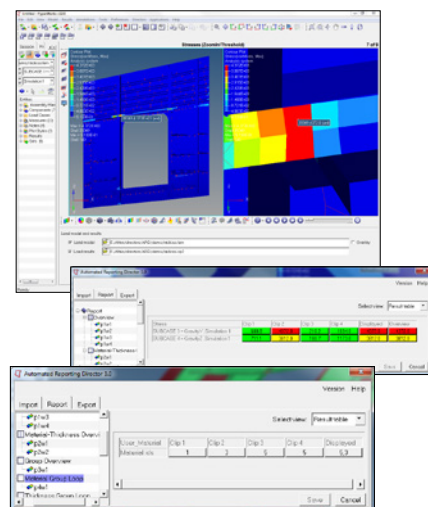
Stresses (Combi+Threshold)

1 of 6

Automated Reporting Director 3.2

Version Help

Import Report Export

Report

Overview

p1w1

p1w2

p1w3

Material-Thickness

Select view: Result table

Save Cancel

Automated Reporting Director 3.2

Version Help

Import Report Export

p1w3

p1w4

Material-Thickness Overvi

p2w1

p2w2

Stress Overview

p3w1

Material Group Loop

p4w1

Thickness Group Loop

Select view: Result table

| User_Material | Clip 1 | Clip 2 | Clip 3 | Clip 4 | Displayed |
|---|---|---|---|---|---|
| Materials | 1 | 1 | 5 | 5 | 5.3 |

Save Cancel